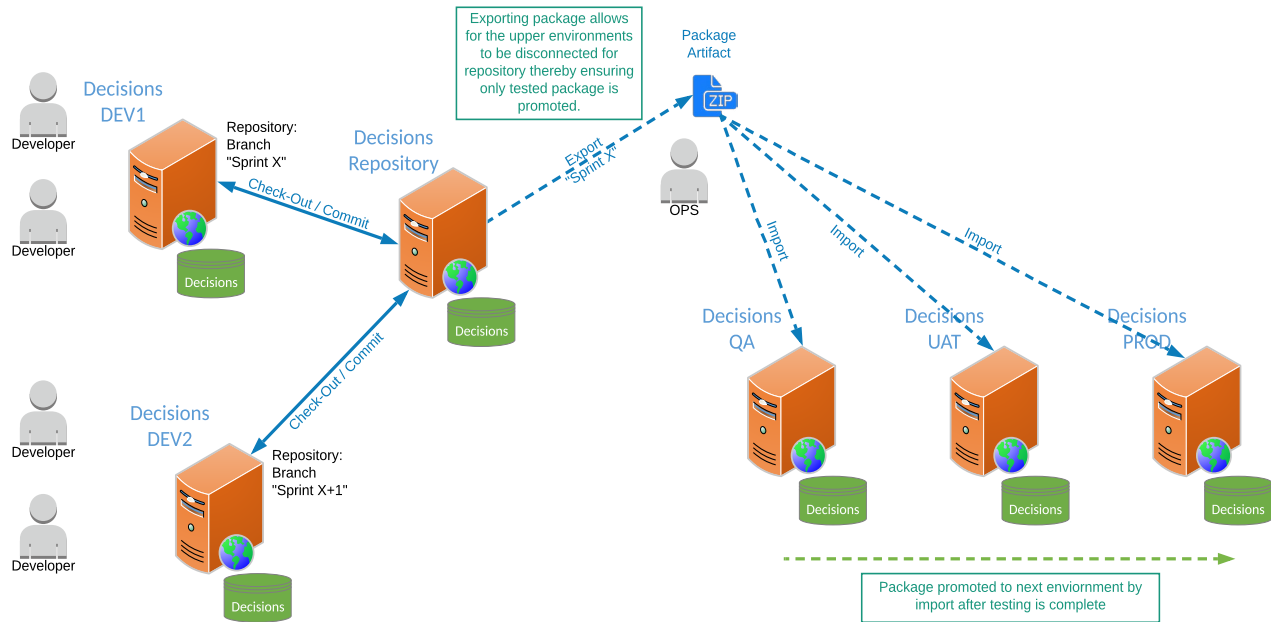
Developer

Developer

Decisions DEV1

Repository: Branch "Sprint X"

Decisions

Check-Out / Commit

Decisions Repository

Decisions

Exporting package allows for the upper environments to be disconnected for repository thereby ensuring only tested package is promoted.

Export "Sprint X"

Package Artifact

ZIP

OPS

Import

Import

Import

Check-Out / Commit

Developer

Decisions DEV2

Repository: Branch "Sprint X+1"

Decisions

Developer

Decisions QA

Decisions

Decisions UAT

Decisions

Decisions PROD

Decisions

Package promoted to next enviornment by import after testing is complete